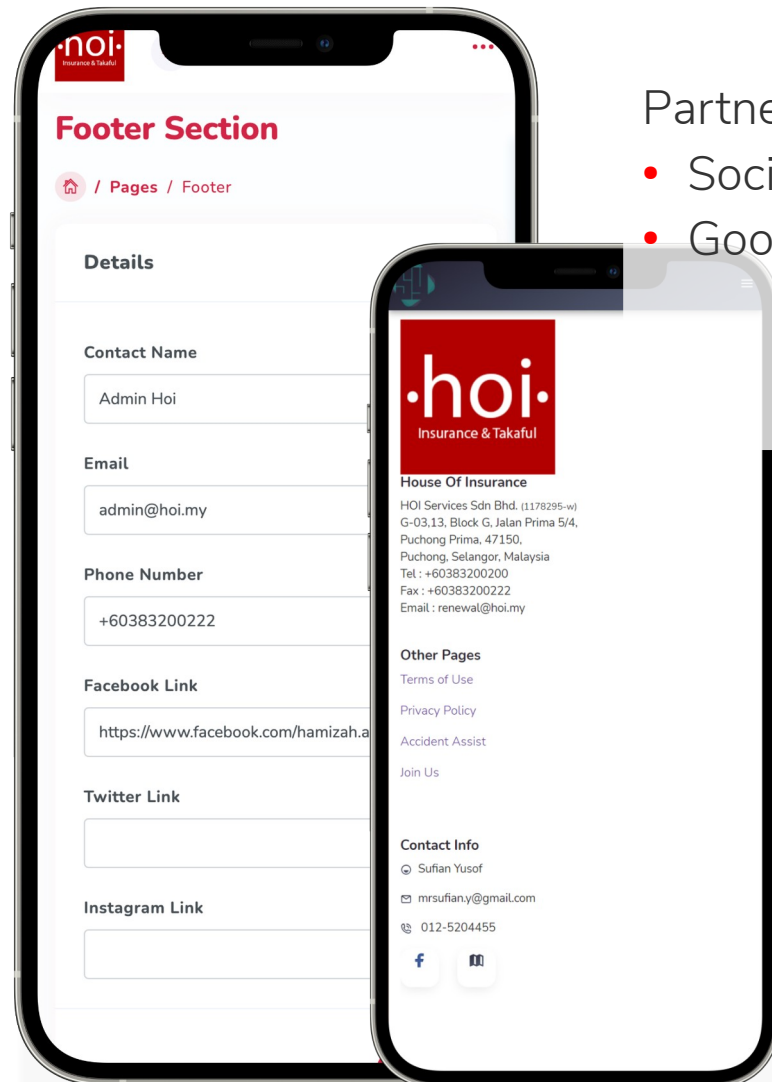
·hoi·
Insurance & Takaful

Footer Section

/ Pages / Footer

Details

Contact Name

Admin Hoi

Email

admin@hoi.my

Phone Number

+60383200222

Facebook Link

https://www.facebook.com/hamizah.a

Twitter Link

Instagram Link

Partne

• Soci

• Goo

·hoi·
Insurance & Takaful

House Of Insurance

HOI Services Sdn Bhd. (1178295-w)
G-03,13, Block G, Jalan Prima 5/4,
Puchong Prima, 47150,
Puchong, Selangor, Malaysia
Tel : +60383200200
Fax : +60383200222
Email : renewal@hoi.my

Other Pages

Terms of Use

Privacy Policy

Accident Assist

Join Us

Contact Info

Sufian Yusof

mrsufian.y@gmail.com

012-5204455